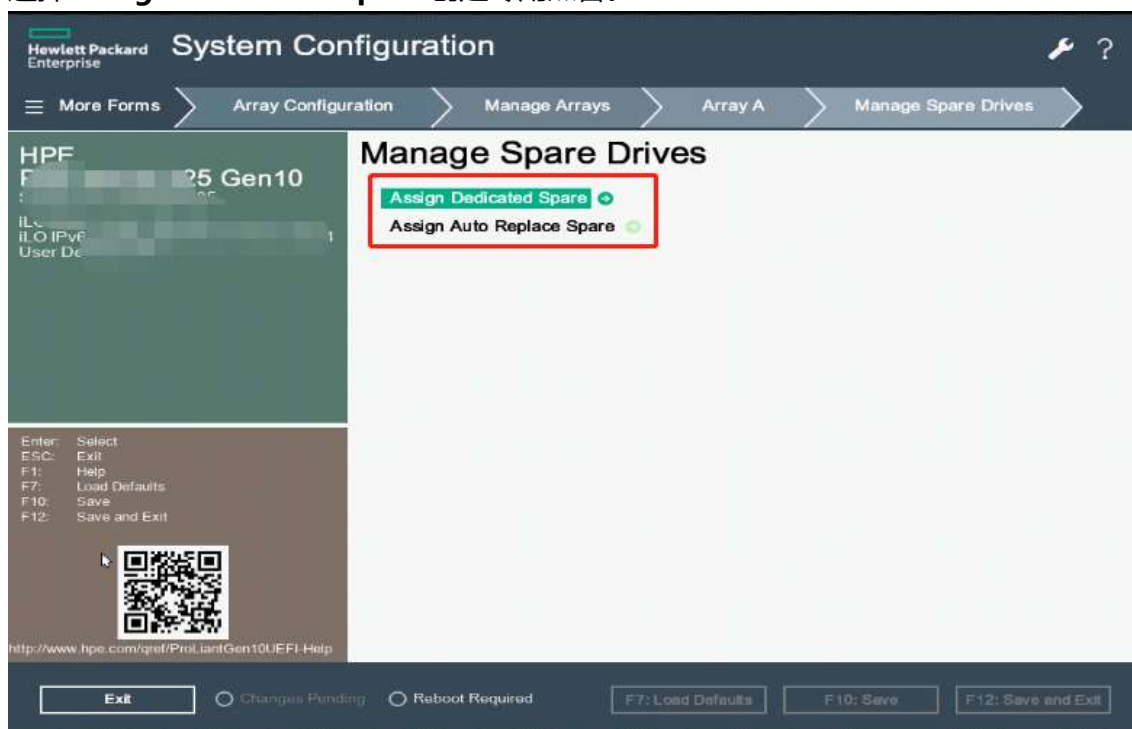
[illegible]

Hewlett Packard Enterprise System Configuration

? 

More Forms
Array Configuration
Manage Arrays
Array A
Manage Spare Drives

HPE
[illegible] 25 Gen10
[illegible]
iL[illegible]
iLO IPv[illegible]
User De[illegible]

Manage Spare Drives
Assign Dedicated Spare
Assign Auto Replace Spare

Enter: Select
ESC: Exit
F1: Help
F7: Load Defaults
F10: Save
F12: Save and Exit

http://www.hpe.com/qref/ProLiantGen10UEFI-Help

Exit
Changes Pending
Reboot Required
F7: Load Defaults
F10: Save
F12: Save and Exit